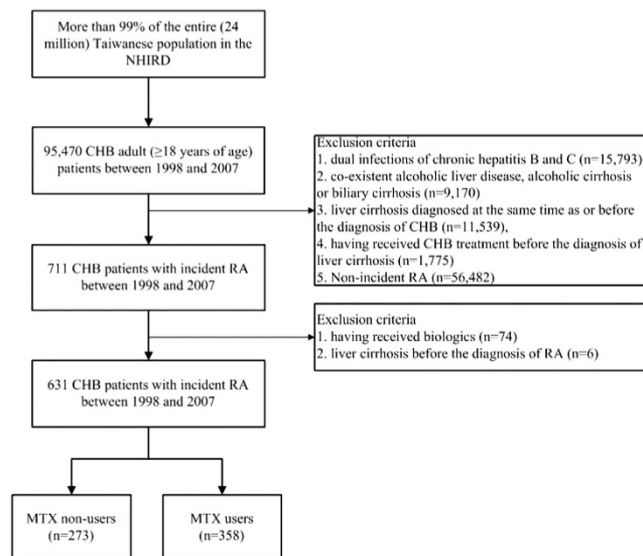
More than 99% of the entire (24 million) Taiwanese population in the NHIRD

95,470 CHB adult ($\geq$18 years of age) patients between 1998 and 2007

Exclusion criteria
1. dual infections of chronic hepatitis B and C (n=15,793)
2. co-existent alcoholic liver disease, alcoholic cirrhosis or biliary cirrhosis (n=9,170)
3. liver cirrhosis diagnosed at the same time as or before the diagnosis of CHB (n=11,539),
4. having received CHB treatment before the diagnosis of liver cirrhosis (n=1,775)
5. Non-incident RA (n=56,482)

711 CHB patients with incident RA between 1998 and 2007

Exclusion criteria
1. having received biologics (n=74)
2. liver cirrhosis before the diagnosis of RA (n=6)

631 CHB patients with incident RA between 1998 and 2007

MTX non-users (n=273)

MTX users (n=358)